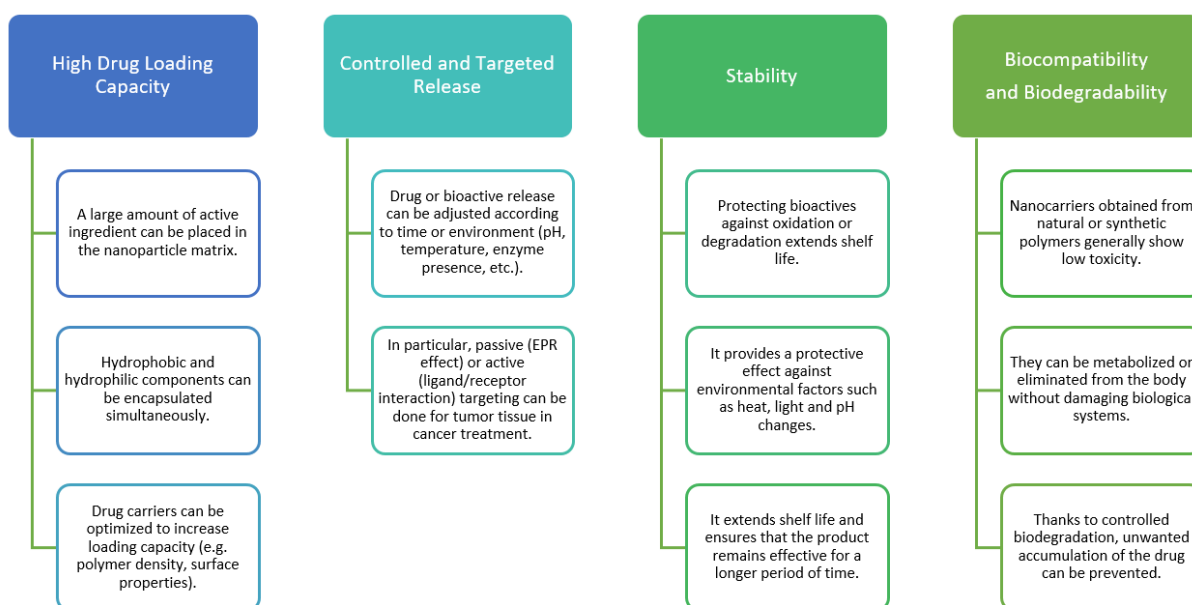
High Drug Loading Capacity

A large amount of active ingredient can be placed in the nanoparticle matrix.

Hydrophobic and hydrophilic components can be encapsulated simultaneously.

Drug carriers can be optimized to increase loading capacity (e.g. polymer density, surface properties).

Controlled and Targeted Release

Drug or bioactive release can be adjusted according to time or environment (pH, temperature, enzyme presence, etc.).

In particular, passive (EPR effect) or active (ligand/receptor interaction) targeting can be done for tumor tissue in cancer treatment.

Stability

Protecting bioactives against oxidation or degradation extends shelf life.

It provides a protective effect against environmental factors such as heat, light and pH changes.

It extends shelf life and ensures that the product remains effective for a longer period of time.

Biocompatibility and Biodegradability

Nanocarriers obtained from natural or synthetic polymers generally show low toxicity.

They can be metabolized or eliminated from the body without damaging biologica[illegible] systems.

Thanks to controlled biodegradation, unwanted accumulation of the drug can be prevented.